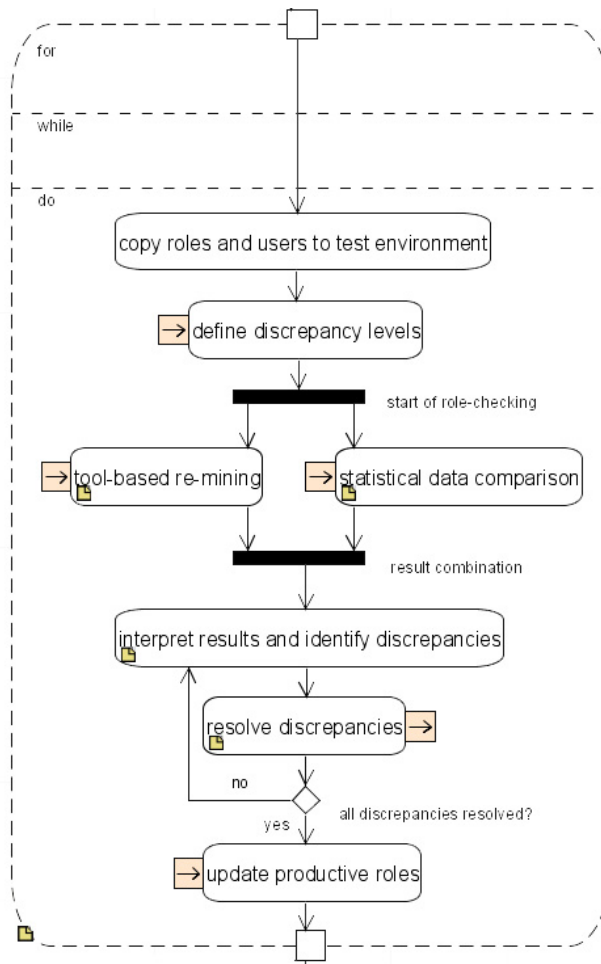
for

while

do

copy roles and users to test environment

define discrepancy levels

start of role-checking

tool-based re-mining

statistical data comparison

result combination

interpret results and identify discrepancies

resolve discrepancies

no

all discrepancies resolved?

yes

update productive roles